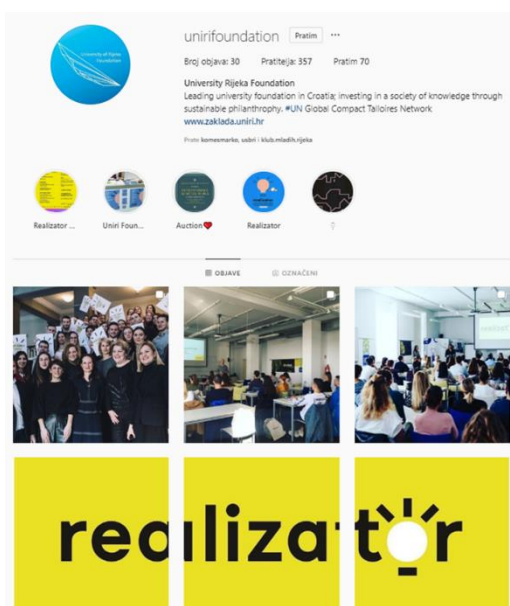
University of Rijeka Foundation

unirifoundation Pratim ···

Broj objava: 30 Pratitelja: 357 Pratim 70

University Rijeka Foundation
Leading university foundation in Croatia; investing in a society of knowledge through sustainable philanthrophy. #UN Global Compact Talloires Network
www.zaklada.uniri.hr

Prate komesmarko, usbri i klub.mladih.rijeka

Realizator ... Uniri Foun... Auction❤️ Realizator

OBJAVE OZNAČENI

realizator

realizator